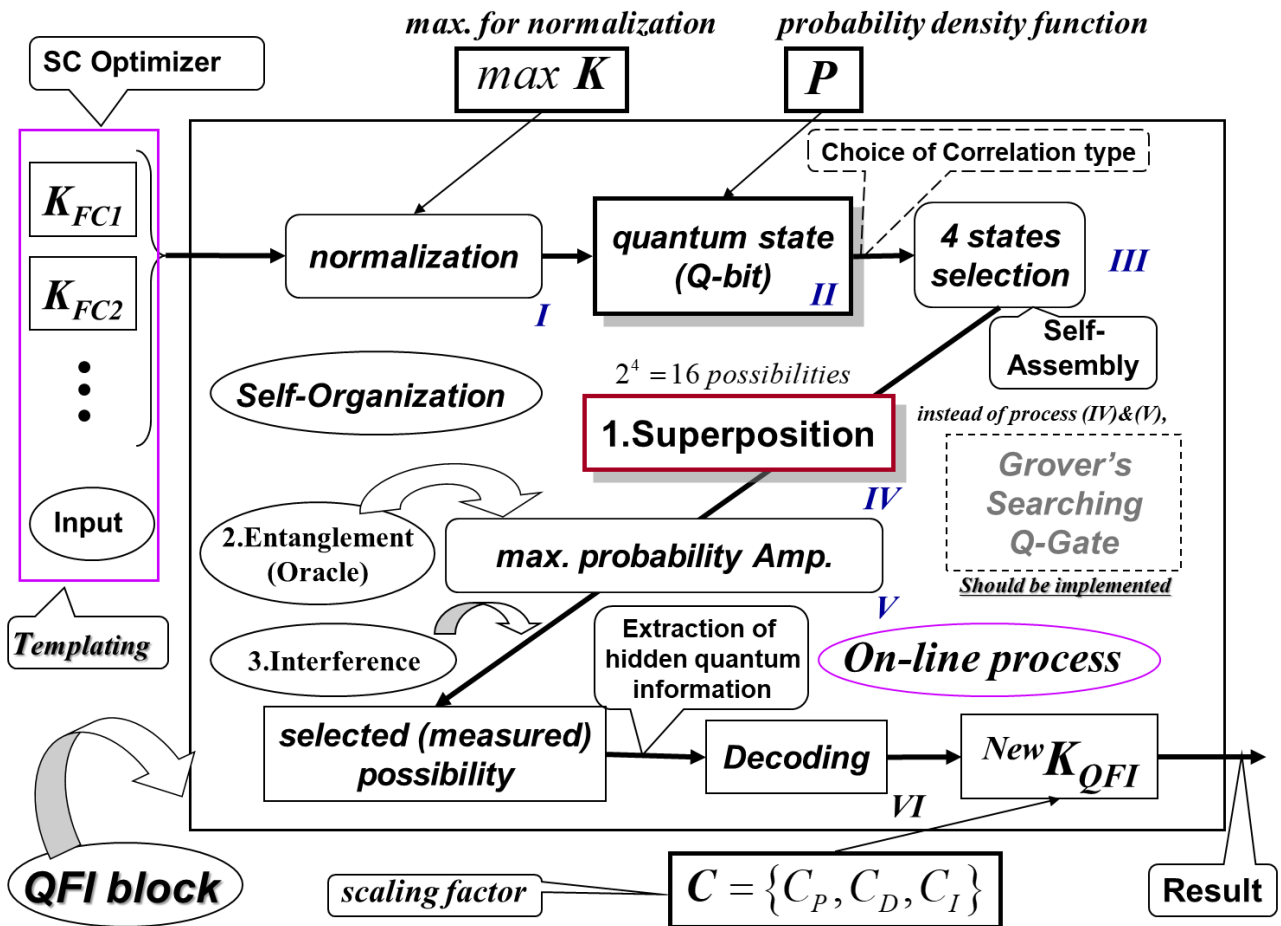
max. for normalization

probability density function

SC Optimizer

$max\ \boldsymbol{K}$

$\boldsymbol{P}$

Choice of Correlation type

$K_{FC1}$

$K_{FC2}$

normalization

quantum state (Q-bit)

4 states selection

I

II

III

Self-Assembly

$2^4 = 16$ possibilities

Self-Organization

1.Superposition

instead of process (IV)&(V),

Grover's Searching Q-Gate

Should be implemented

IV

Input

2.Entanglement (Oracle)

max. probability Amp.

V

Templating

3.Interference

Extraction of hidden quantum information

On-line process

selected (measured) possibility

Decoding

$^{New}K_{QFI}$

VI

QFI block

scaling factor

$C = \{C_P, C_D, C_I\}$

Result